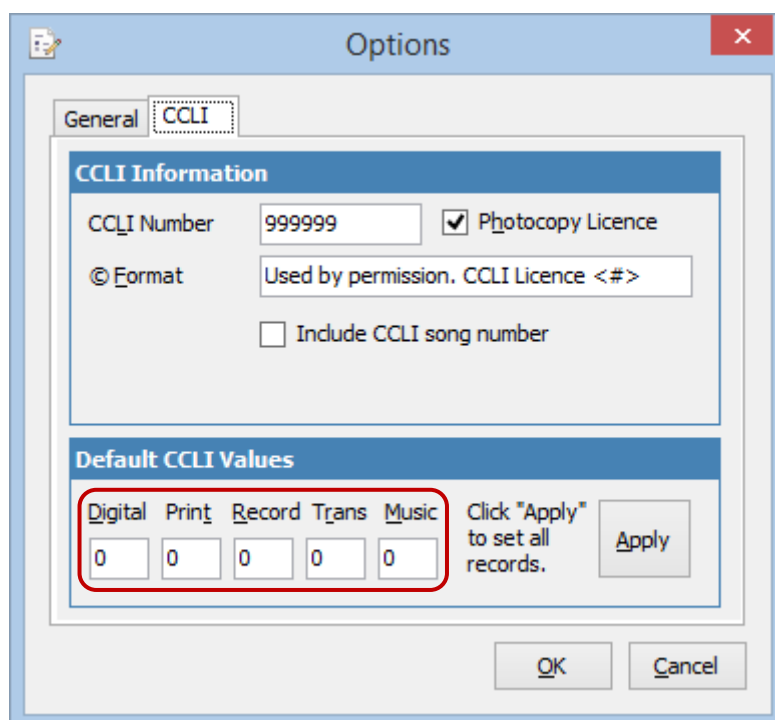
Options

✕

General

CCLI

CCLI Information

CCLI Number

999999

Photocopy Licence

© Format

Used by permission. CCLI Licence <#>

Include CCLI song number

Default CCLI Values

Digital

Print

Record

Trans

Music

0

0

0

0

0

Click "Apply" to set all records.

Apply

OK

Cancel